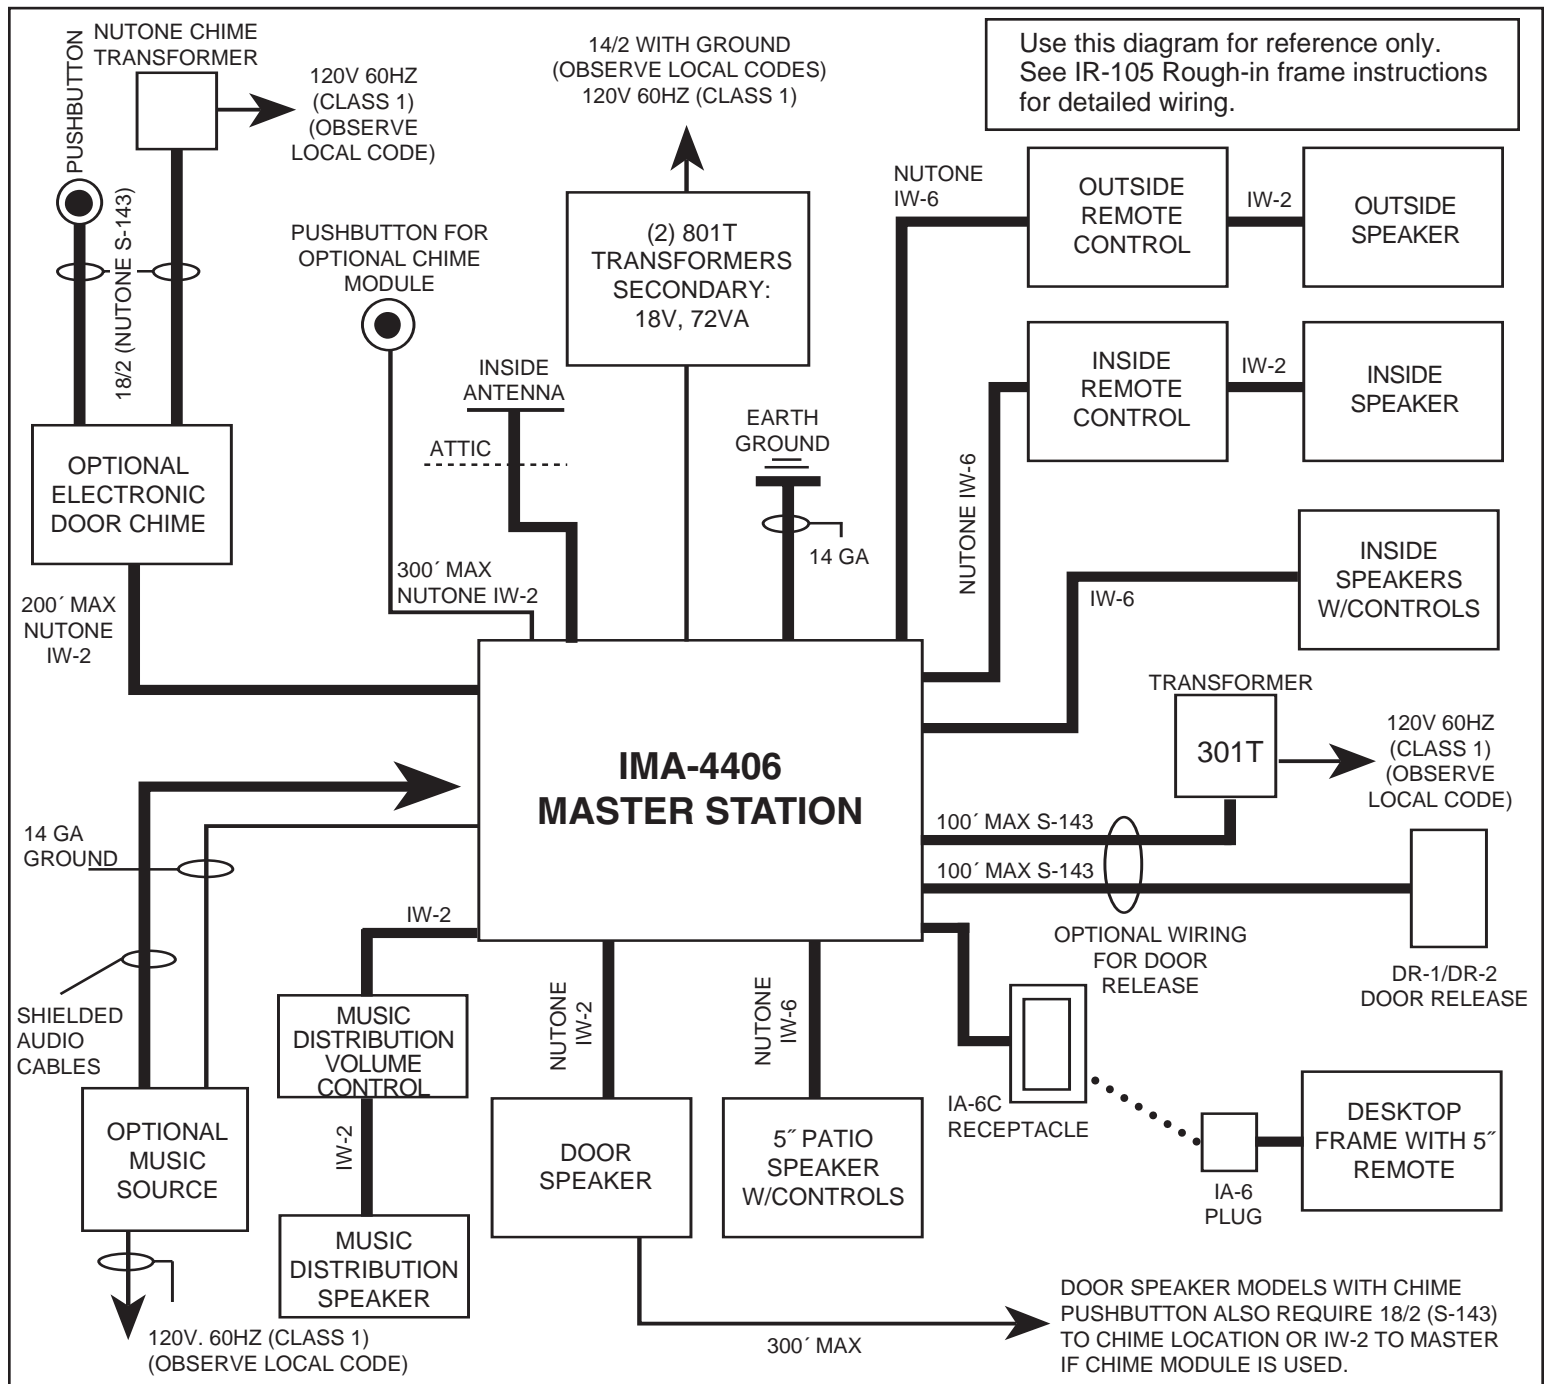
PUSHBUTTON

NUTONE CHIME TRANSFORMER

120V 60HZ (CLASS 1) (OBSERVE LOCAL CODE)

14/2 WITH GROUND (OBSERVE LOCAL CODES) 120V 60HZ (CLASS 1)

Use this diagram for reference only. See IR-105 Rough-in frame instructions for detailed wiring.

18/2 (NUTONE S-143)

PUSHBUTTON FOR OPTIONAL CHIME MODULE

(2) 801T TRANSFORMERS SECONDARY: 18V, 72VA

NUTONE IW-6

OUTSIDE REMOTE CONTROL

IW-2

OUTSIDE SPEAKER

INSIDE ANTENNA

ATTIC

EARTH GROUND

INSIDE REMOTE CONTROL

IW-2

INSIDE SPEAKER

OPTIONAL ELECTRONIC DOOR CHIME

14 GA

NUTONE IW-6

300´ MAX NUTONE IW-2

200´ MAX NUTONE IW-2

IW-6

INSIDE SPEAKERS W/CONTROLS

TRANSFORMER

301T

120V 60HZ (CLASS 1) (OBSERVE LOCAL CODE)

IMA-4406 MASTER STATION

14 GA GROUND

100´ MAX S-143

100´ MAX S-143

IW-2

OPTIONAL WIRING FOR DOOR RELEASE

DR-1/DR-2 DOOR RELEASE

SHIELDED AUDIO CABLES

MUSIC DISTRIBUTION VOLUME CONTROL

NUTONE IW-2

NUTONE IW-6

IA-6C RECEPTACLE

DESKTOP FRAME WITH 5˝ REMOTE

IW-2

OPTIONAL MUSIC SOURCE

DOOR SPEAKER

5˝ PATIO SPEAKER W/CONTROLS

IA-6 PLUG

MUSIC DISTRIBUTION SPEAKER

120V. 60HZ (CLASS 1) (OBSERVE LOCAL CODE)

300´ MAX

DOOR SPEAKER MODELS WITH CHIME PUSHBUTTON ALSO REQUIRE 18/2 (S-143) TO CHIME LOCATION OR IW-2 TO MASTER IF CHIME MODULE IS USED.